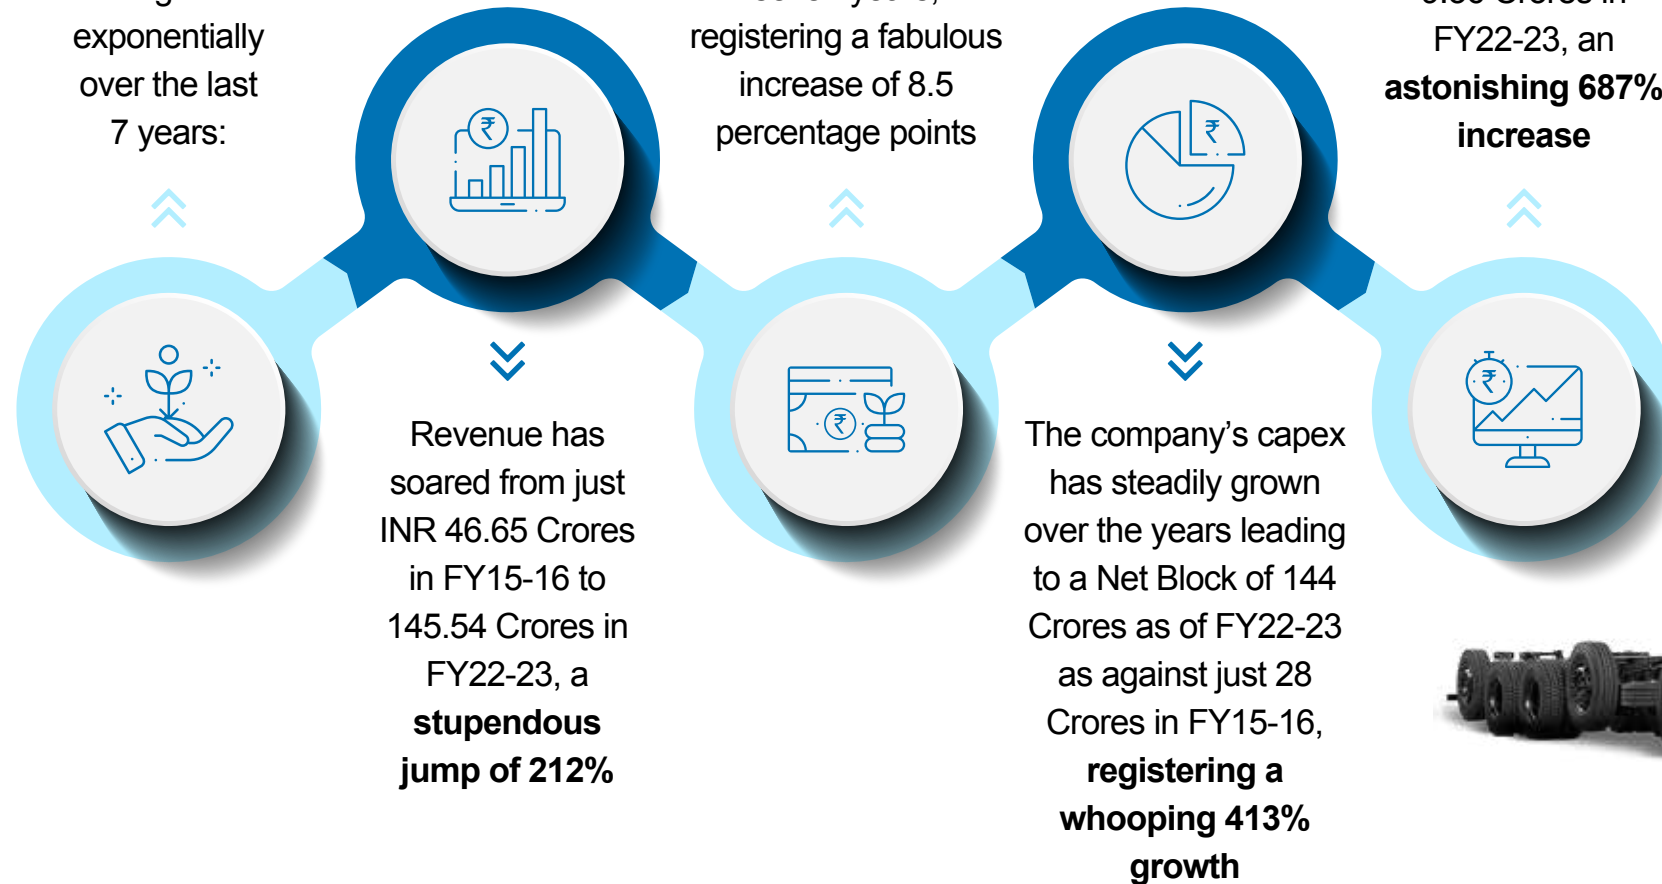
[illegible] exponentially over the last 7 years:

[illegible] registering a fabulous increase of 8.5 percentage points

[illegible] FY22-23, an **astonishing 687% increase**

Revenue has soared from just INR 46.65 Crores in FY15-16 to 145.54 Crores in FY22-23, a **stupendous jump of 212%**

The company's capex has steadily grown over the years leading to a Net Block of 144 Crores as of FY22-23 as against just 28 Crores in FY15-16, **registering a whooping 413% growth**